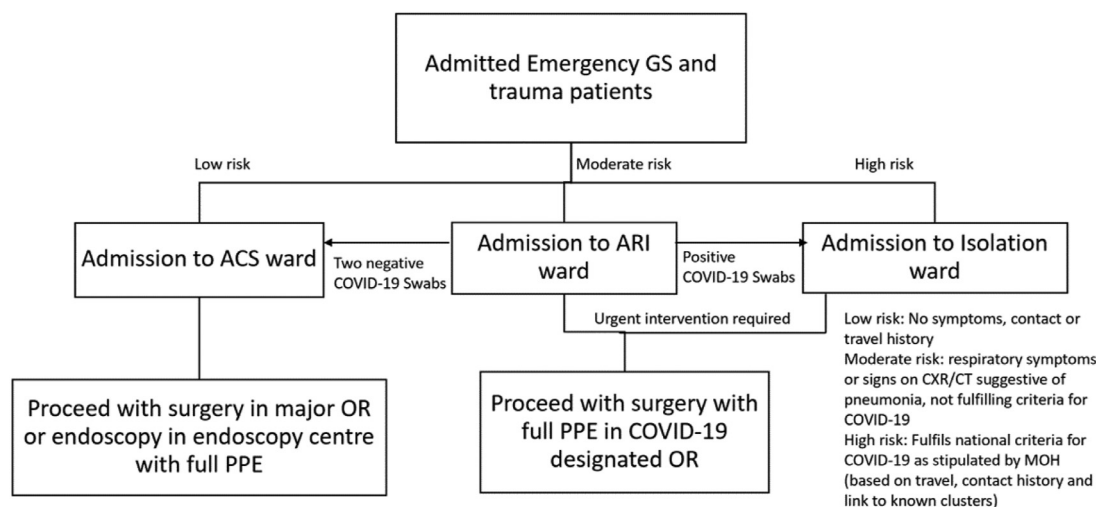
Admitted Emergency GS and trauma patients

Low risk

Moderate risk

High risk

Admission to ACS ward

Two negative COVID-19 Swabs

Admission to ARI ward

Positive COVID-19 Swabs

Admission to Isolation ward

Urgent intervention required

Low risk: No symptoms, contact or travel history
Moderate risk: respiratory symptoms or signs on CXR/CT suggestive of pneumonia, not fulfilling criteria for COVID-19
High risk: Fulfils national criteria for COVID-19 as stipulated by MOH (based on travel, contact history and link to known clusters)

Proceed with surgery in major OR or endoscopy in endoscopy centre with full PPE

Proceed with surgery with full PPE in COVID-19 designated OR